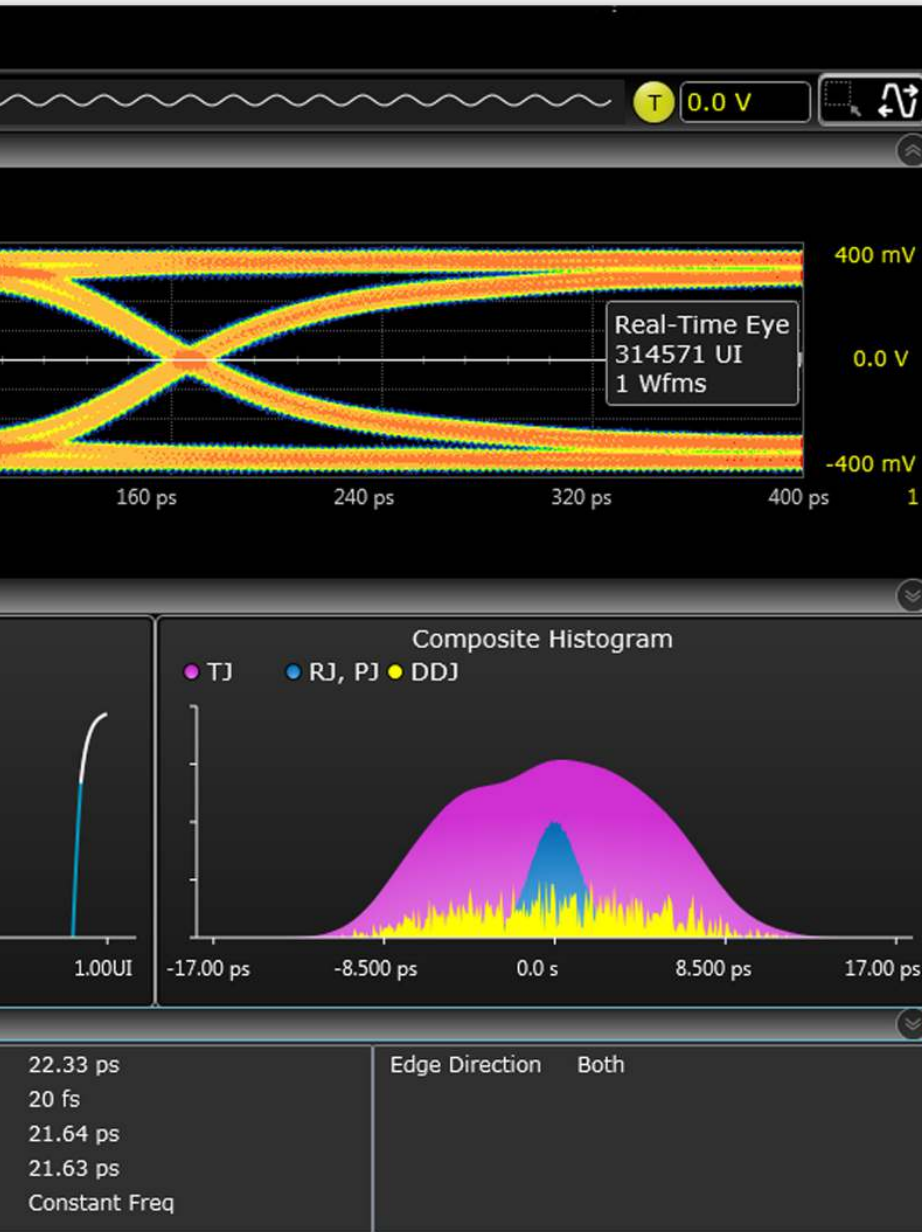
T 0.0 V

400 mV
Real-Time Eye
314571 UI
1 Wfms
0.0 V
-400 mV
160 ps
240 ps
320 ps
400 ps
1

1.00UI

Composite Histogram
TJ
RJ, PJ
DDJ
-17.00 ps
-8.500 ps
0.0 s
8.500 ps
17.00 ps

22.33 ps
20 fs
21.64 ps
21.63 ps
Constant Freq

Edge Direction Both